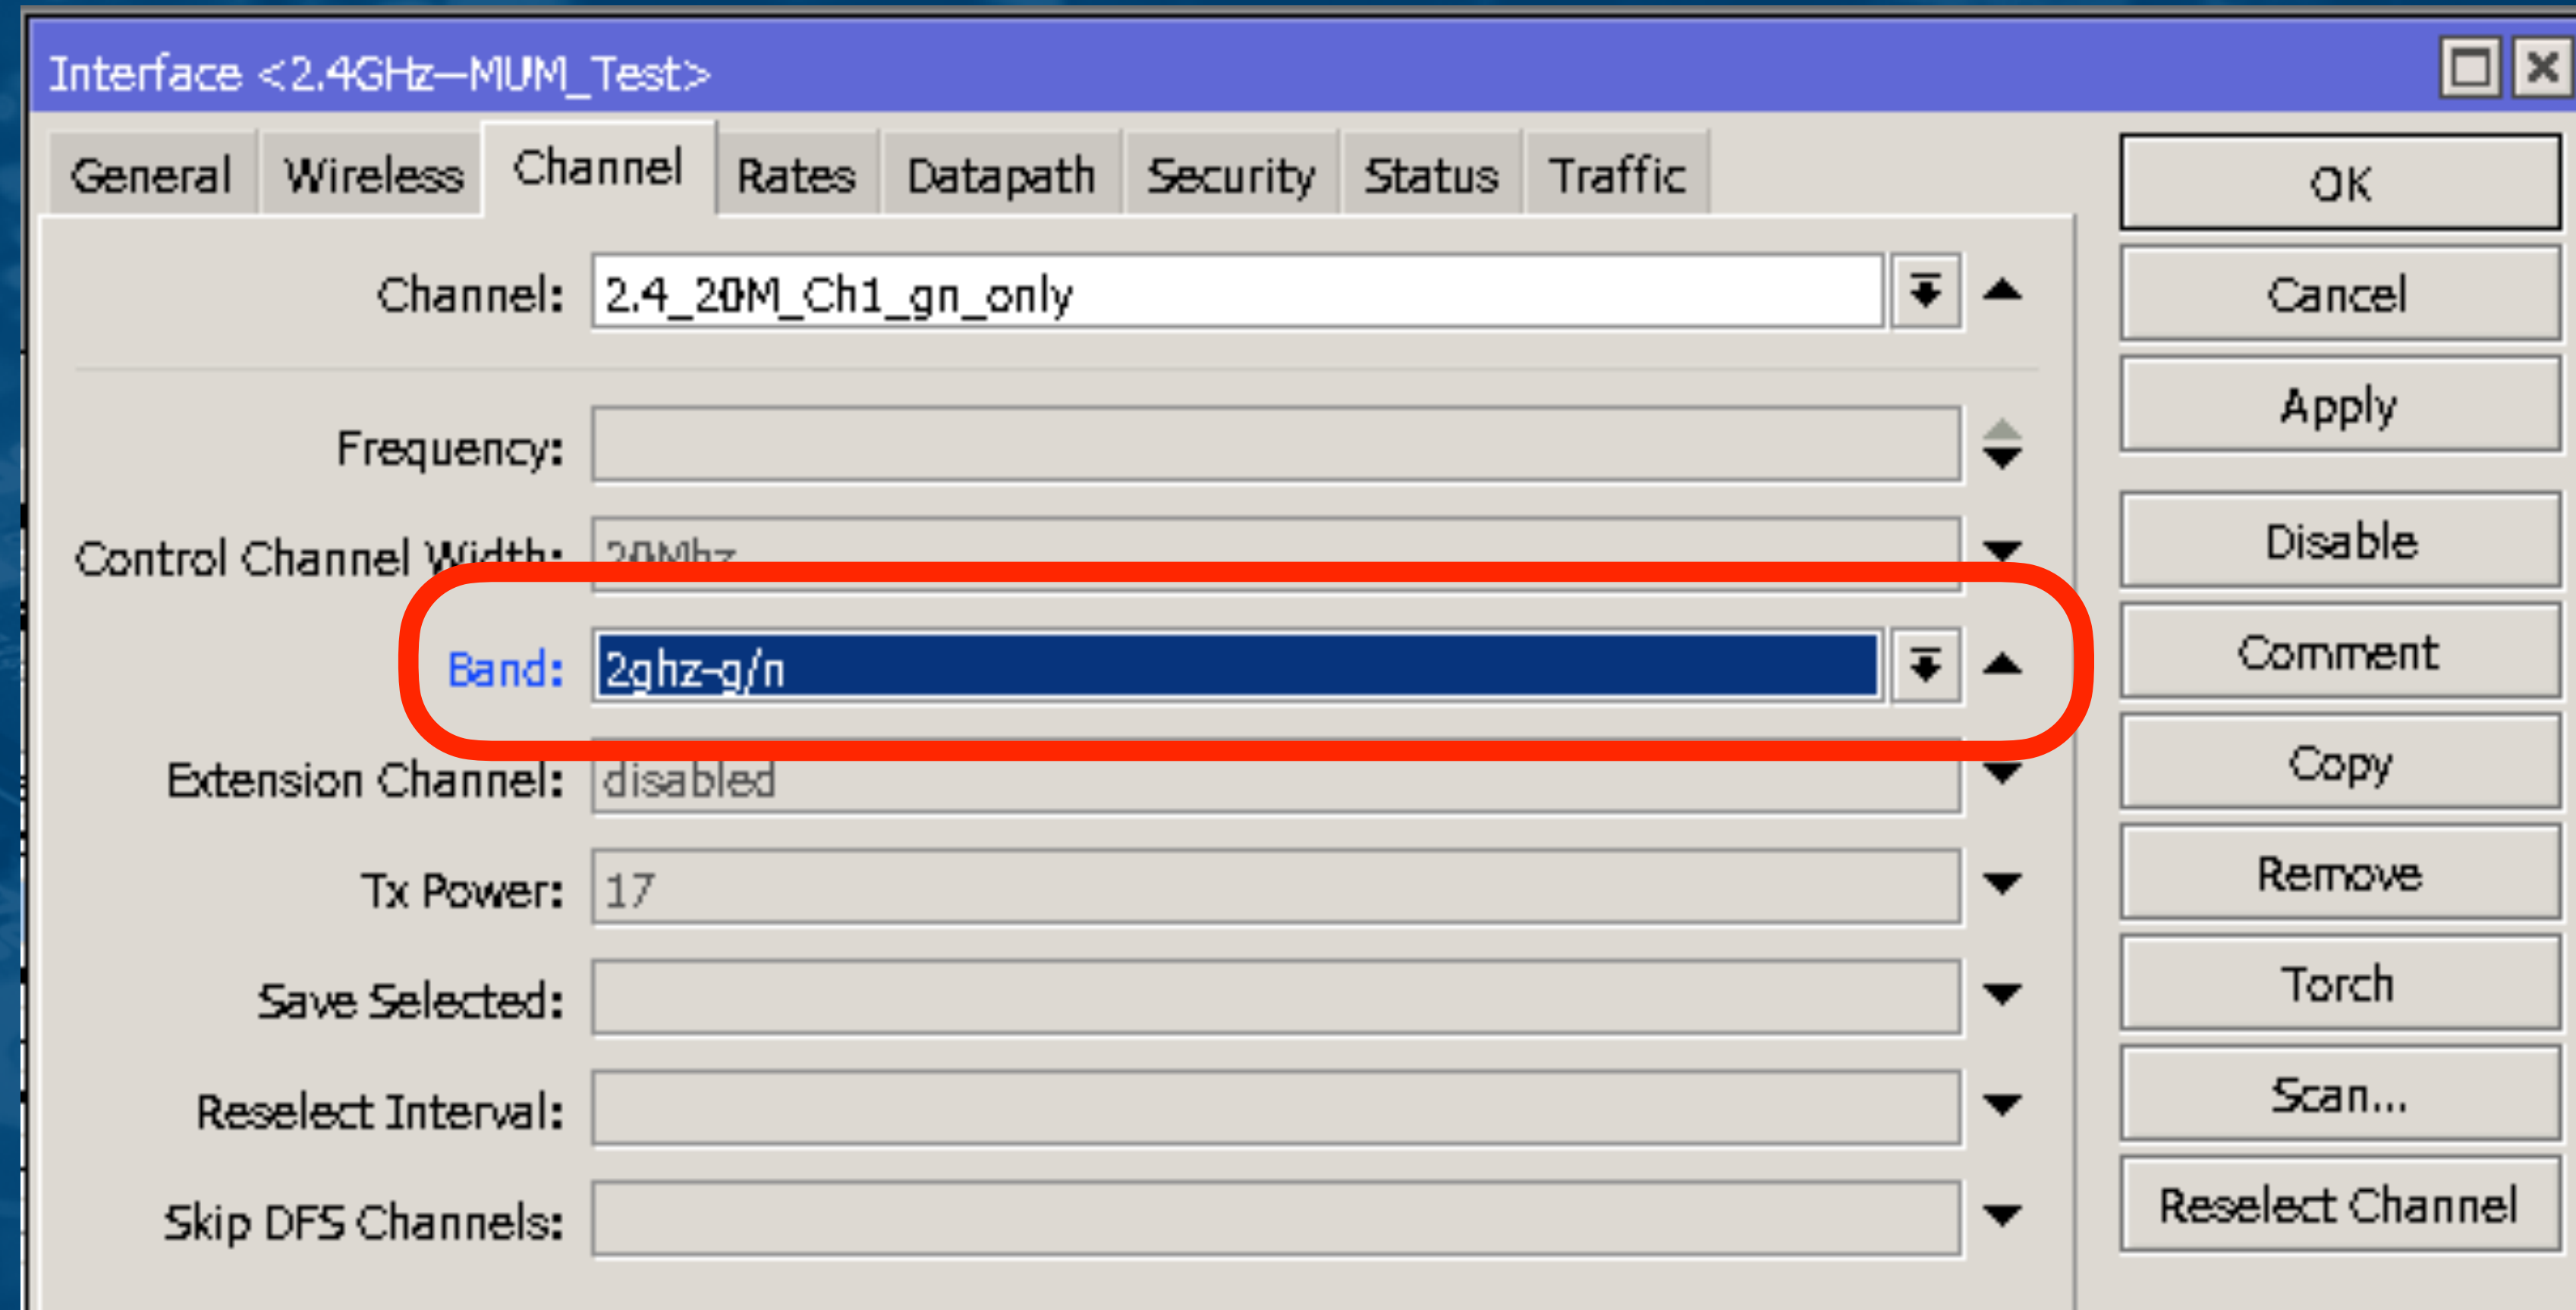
Interface <2.4GHz—MUM_Test>

General Wireless Channel Rates Datapath Security Status Traffic

Channel: 2.4_20M_Ch1_gn_only

Frequency:

Control Channel Width: 20Mhz

Band: 2ghz-g/n

Extension Channel: disabled

Tx Power: 17

Save Selected:

Reselect Interval:

Skip DFS Channels:

OK
Cancel
Apply
Disable
Comment
Copy
Remove
Torch
Scan...
Reselect Channel